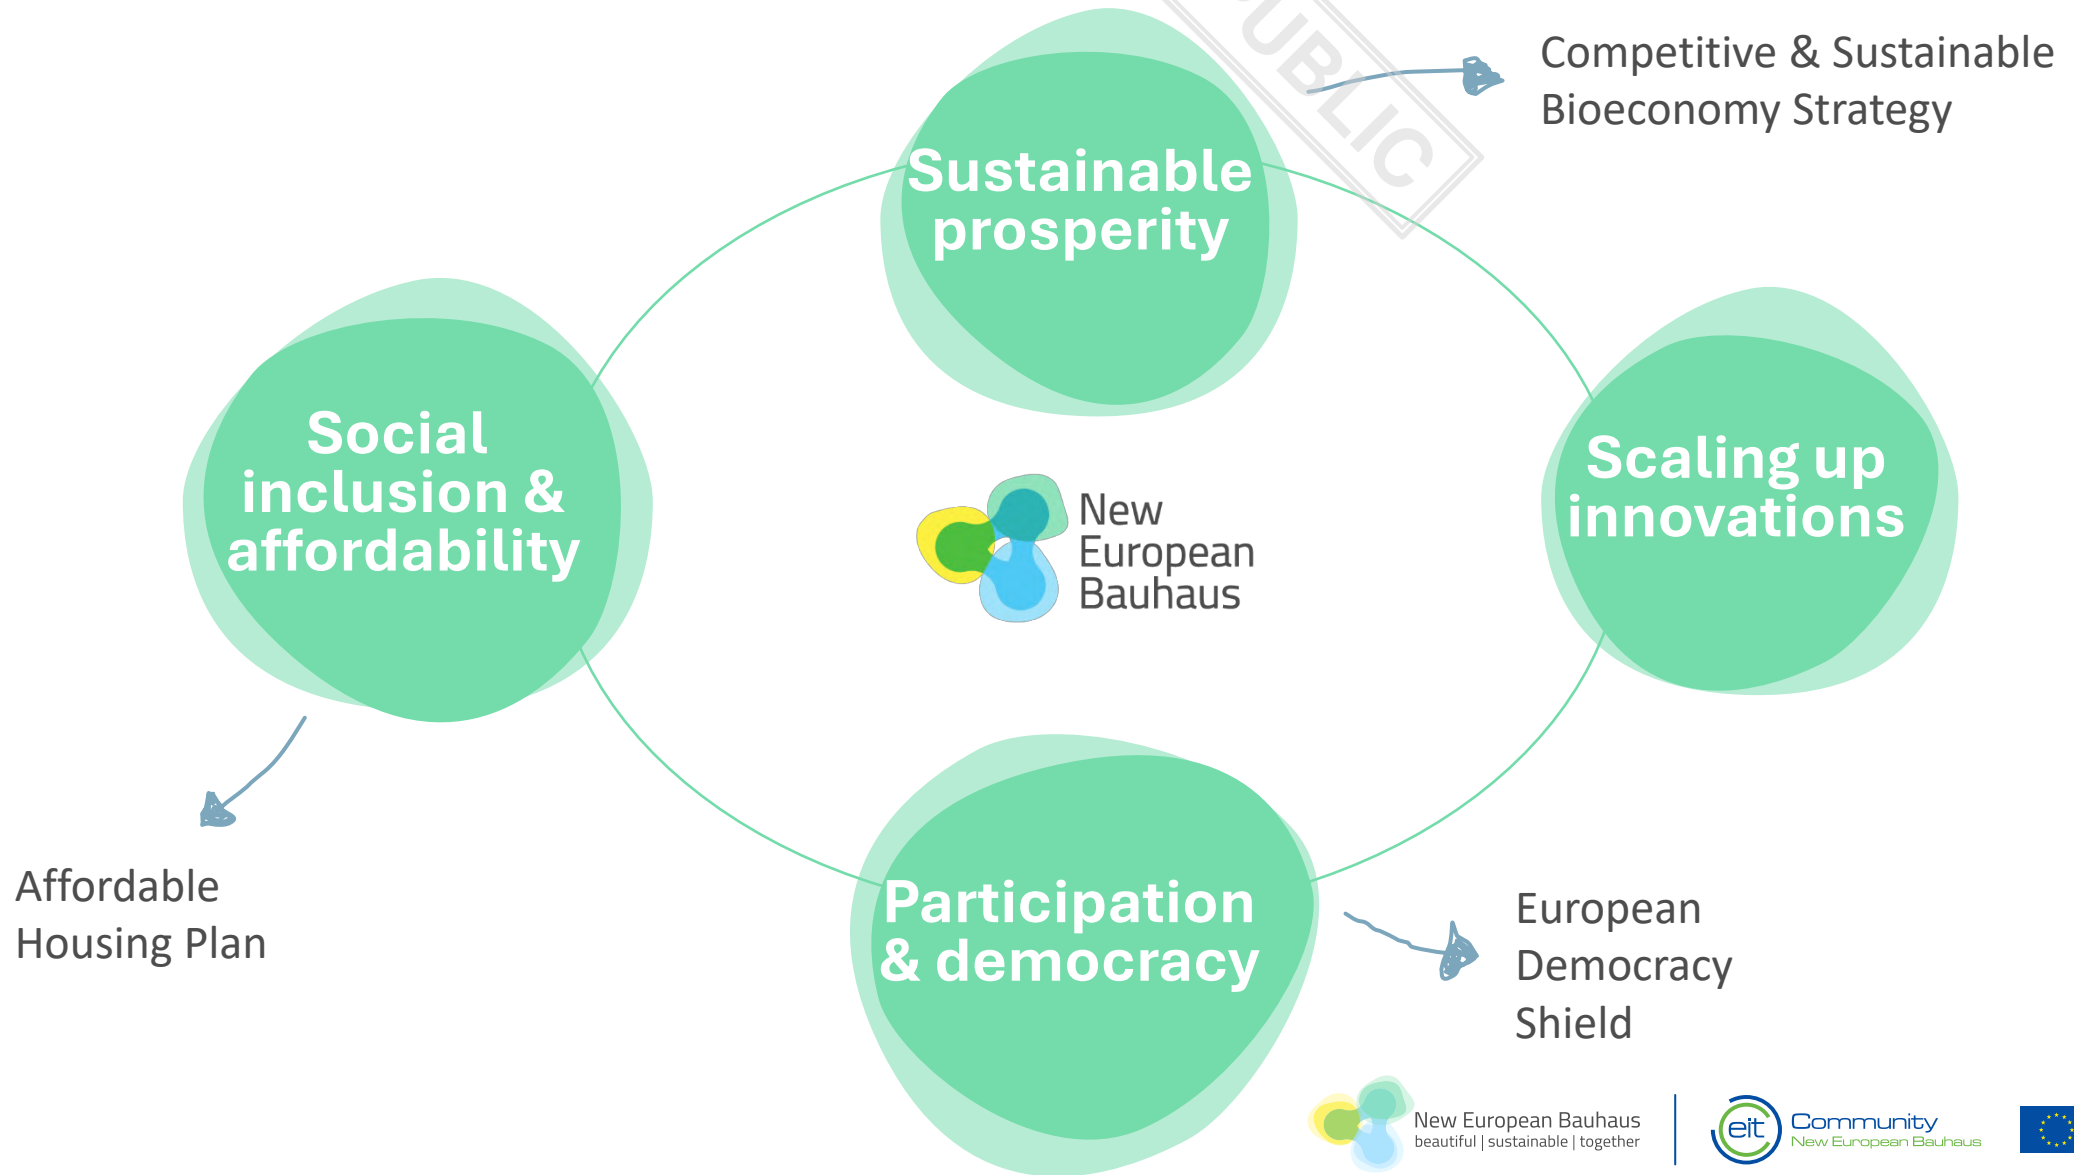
UBLIC

Competitive & Sustainable Bioeconomy Strategy

Sustainable prosperity

Social inclusion & affordability

New European Bauhaus

Scaling up innovations

Participation & democracy

Affordable Housing Plan

European Democracy Shield

New European Bauhaus
beautiful | sustainable | together

eit Community
New European Bauhaus